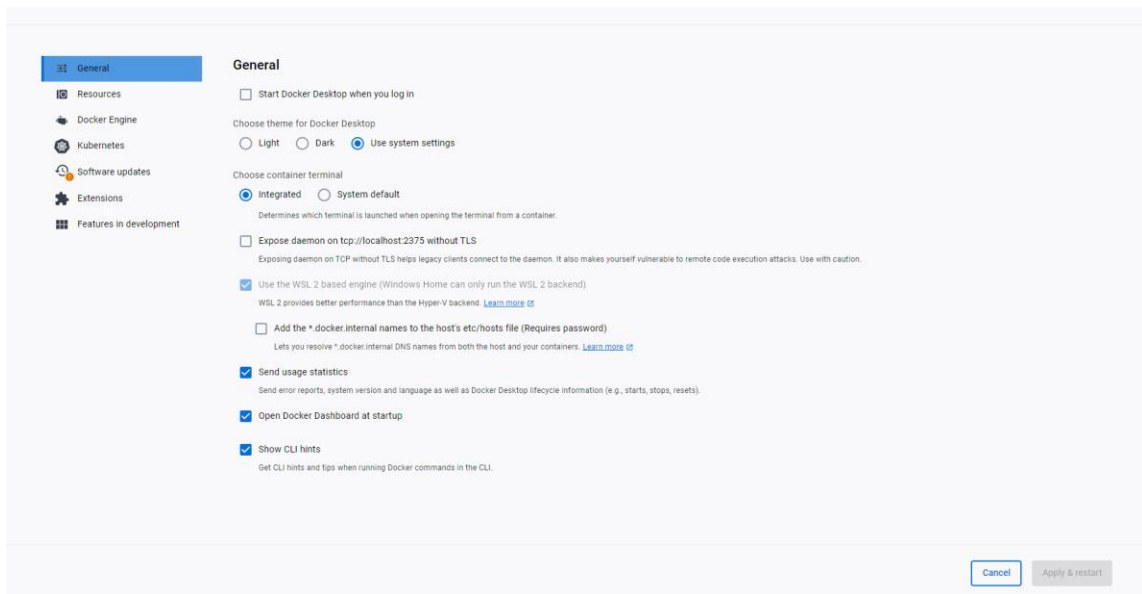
General
Resources
Docker Engine
Kubernetes
Software updates
Extensions
Features in development

General

Start Docker Desktop when you log in

Choose theme for Docker Desktop

Light Dark Use system settings

Choose container terminal

Integrated System default

Determines which terminal is launched when opening the terminal from a container.

Expose daemon on tcp://localhost:2375 without TLS

Exposing daemon on TCP without TLS helps legacy clients connect to the daemon. It also makes yourself vulnerable to remote code execution attacks. Use with caution.

Use the WSL 2 based engine (Windows Home can only run the WSL 2 backend)

WSL 2 provides better performance than the Hyper-V backend. Learn more

Add the *.docker.internal names to the host's etc/hosts file (Requires password)

Lets you resolve *.docker.internal DNS names from both the host and your containers. Learn more

Send usage statistics

Send error reports, system version and language as well as Docker Desktop lifecycle information (e.g., starts, stops, resets).

Open Docker Dashboard at startup

Show CLI hints

Get CLI hints and tips when running Docker commands in the CLI.

Cancel Apply & restart